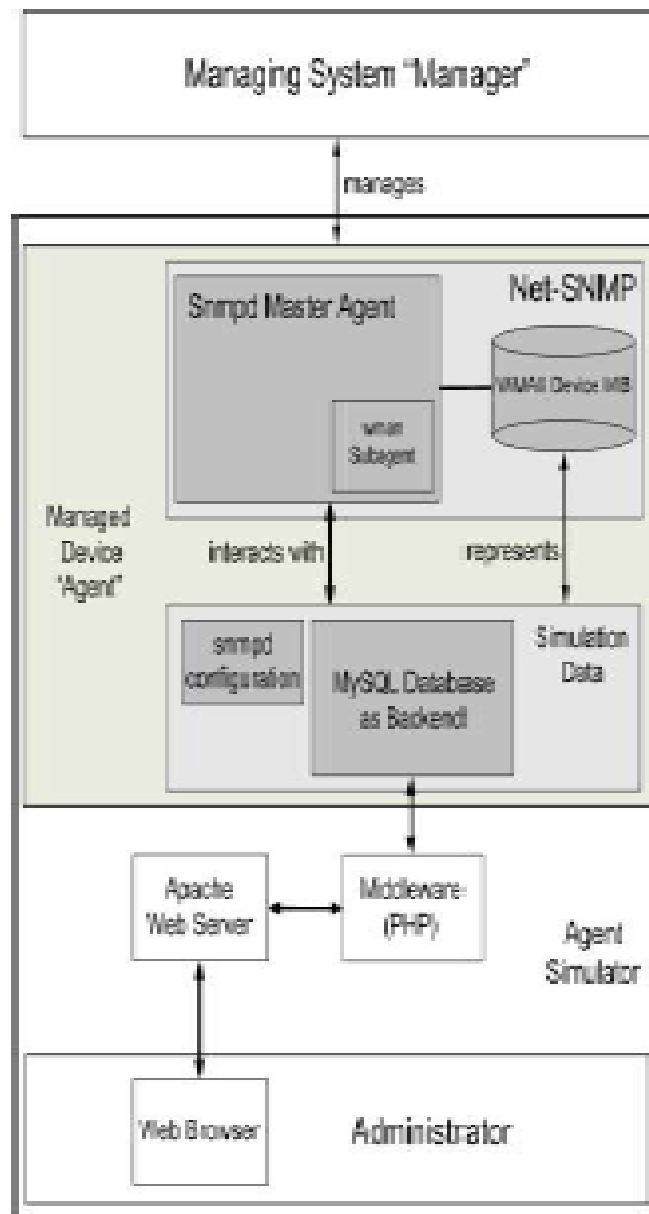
Managing System "Manager"

manages

Net-SNMP

Snmpd Master Agent

WiMAX Device MIB

wman Subagent

Managed Device "Agent"

interacts with

represents

snmpd configuration

MySQL Database as Backend

Simulation Data

Apache Web Server

Middleware (PHP)

Agent Simulator

Web Browser

Administrator